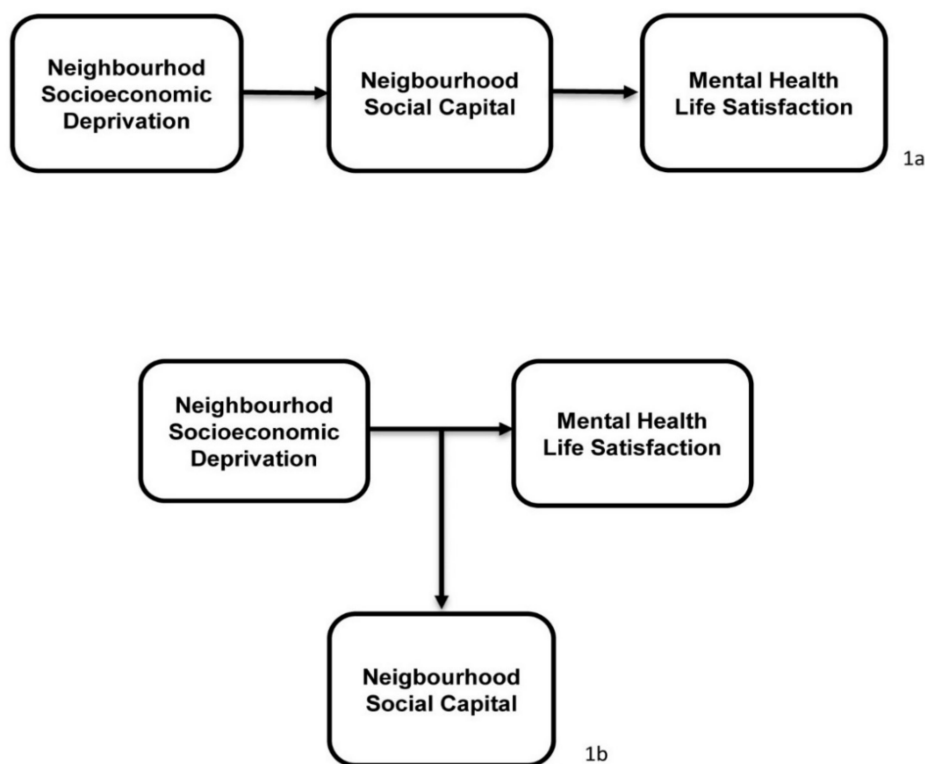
Neighbourhod Socioeconomic Deprivation

Neigbourhood Social Capital

Mental Health Life Satisfaction

1a

Neighbourhod Socioeconomic Deprivation

Mental Health Life Satisfaction

Neigbourhood Social Capital

1b